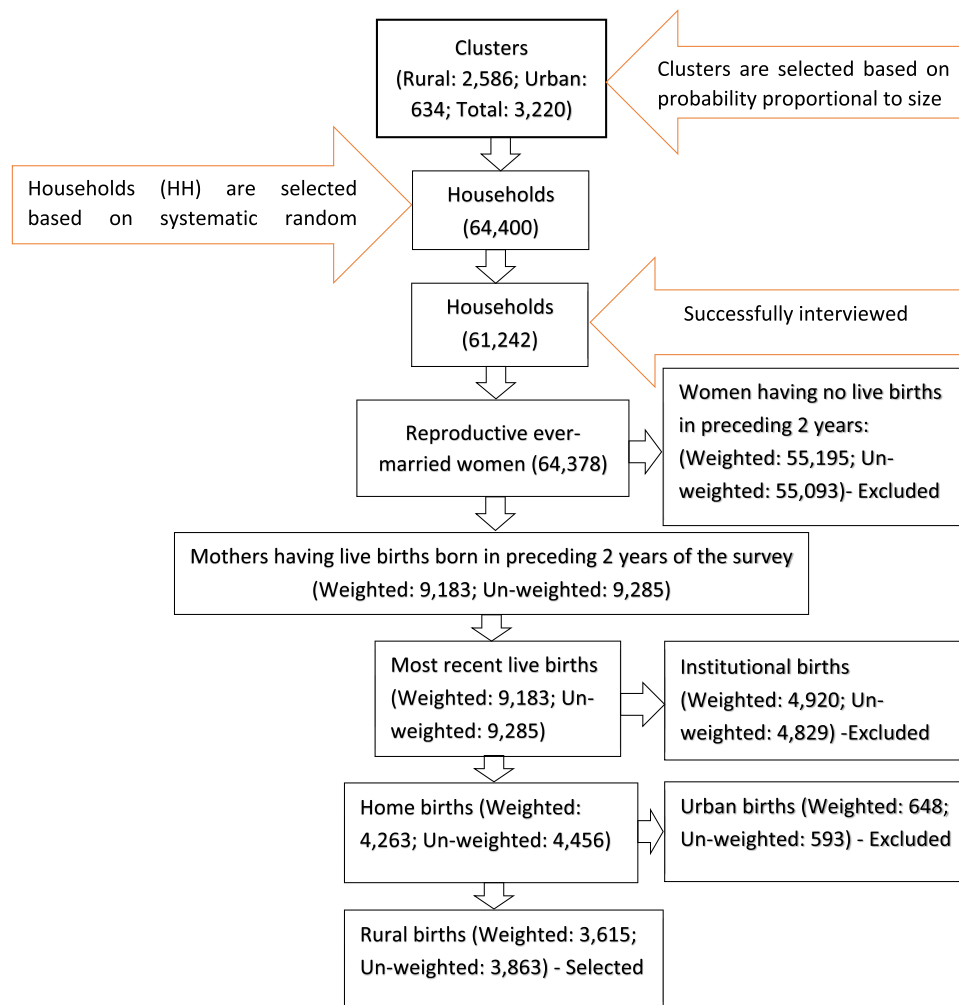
Clusters
(Rural: 2,586; Urban: 634; Total: 3,220)

Clusters are selected based on probability proportional to size

Households (HH) are selected based on systematic random

Households
(64,400)

Households
(61,242)

Successfully interviewed

Reproductive ever-married women (64,378)

Women having no live births in preceding 2 years:
(Weighted: 55,195; Un-weighted: 55,093)- Excluded

Mothers having live births born in preceding 2 years of the survey
(Weighted: 9,183; Un-weighted: 9,285)

Most recent live births
(Weighted: 9,183; Un-weighted: 9,285)

Institutional births
(Weighted: 4,920; Un-weighted: 4,829) -Excluded

Home births (Weighted: 4,263; Un-weighted: 4,456)

Urban births (Weighted: 648; Un-weighted: 593) - Excluded

Rural births (Weighted: 3,615; Un-weighted: 3,863) - Selected